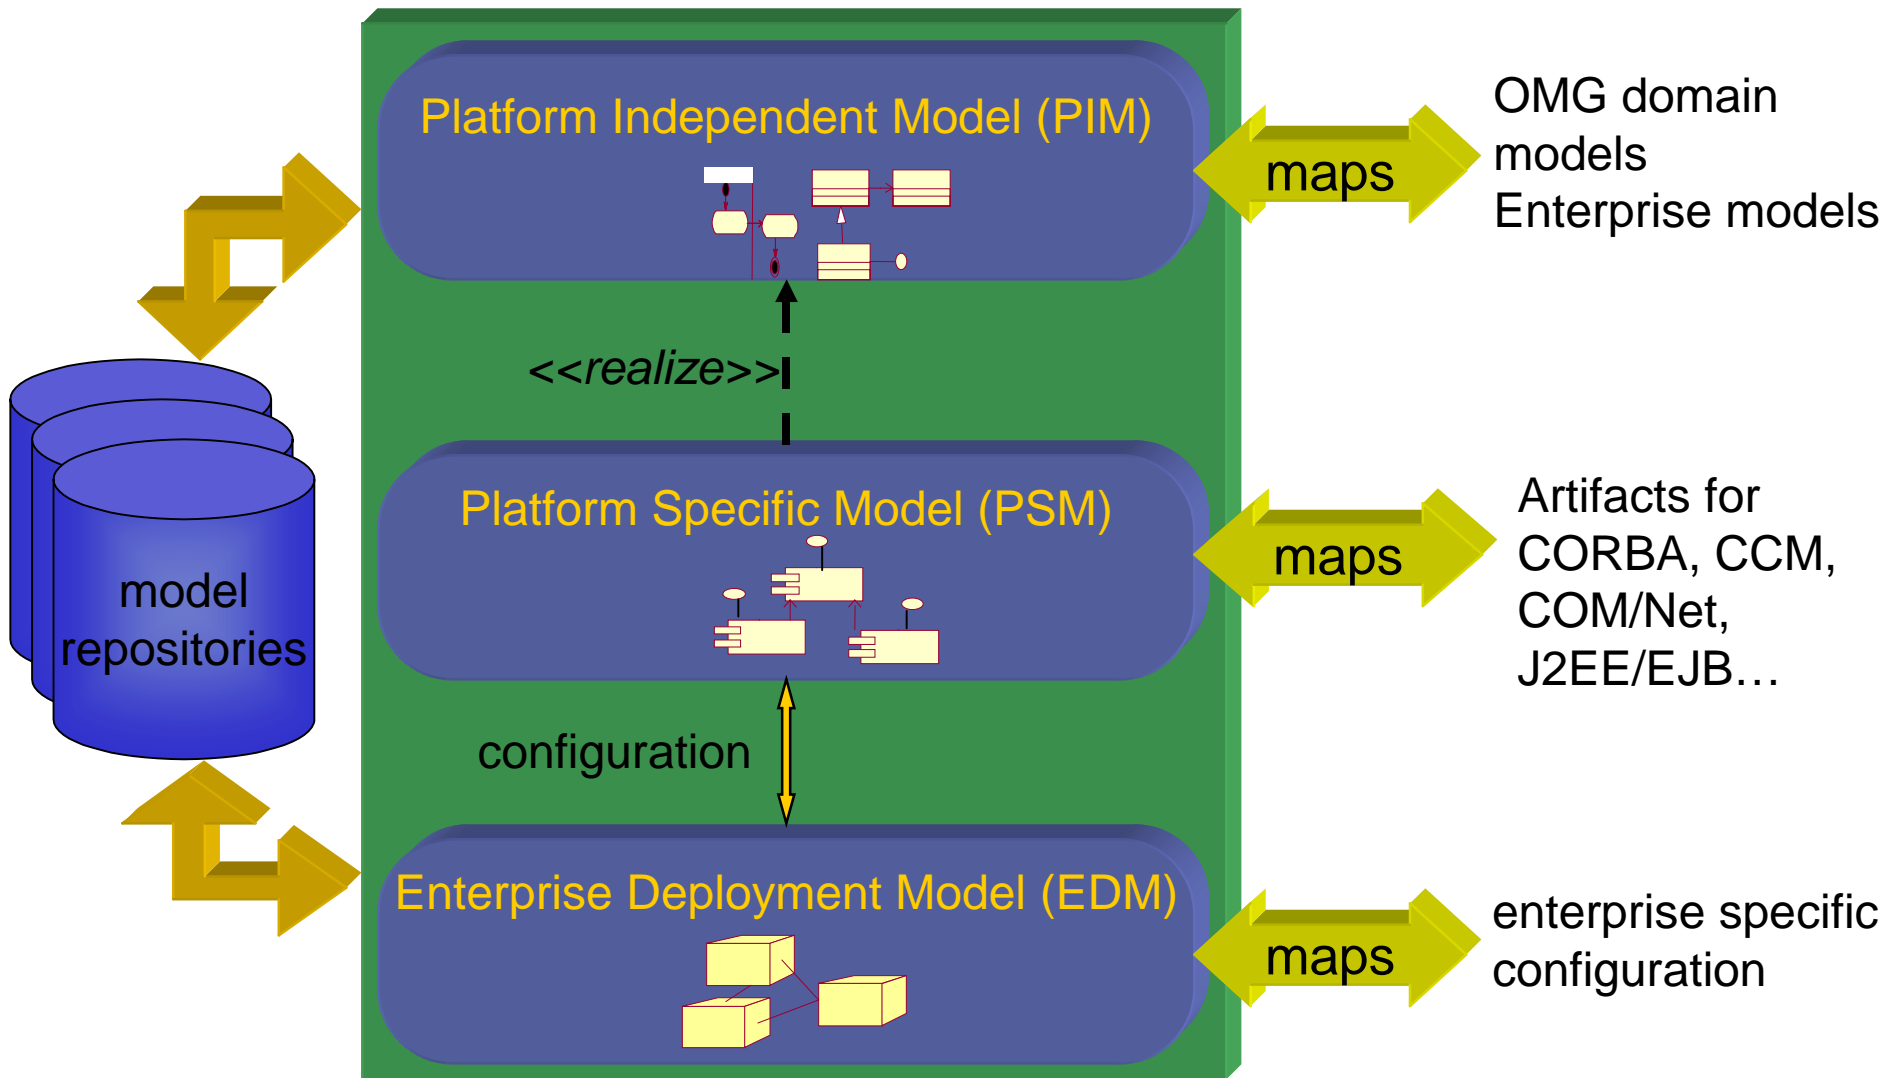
Platform Independent Model (PIM)

maps

OMG domain models
Enterprise models

<<realize>>

model repositories

Platform Specific Model (PSM)

maps

Artifacts for CORBA, CCM, COM/Net, J2EE/EJB…

configuration

Enterprise Deployment Model (EDM)

maps

enterprise specific configuration